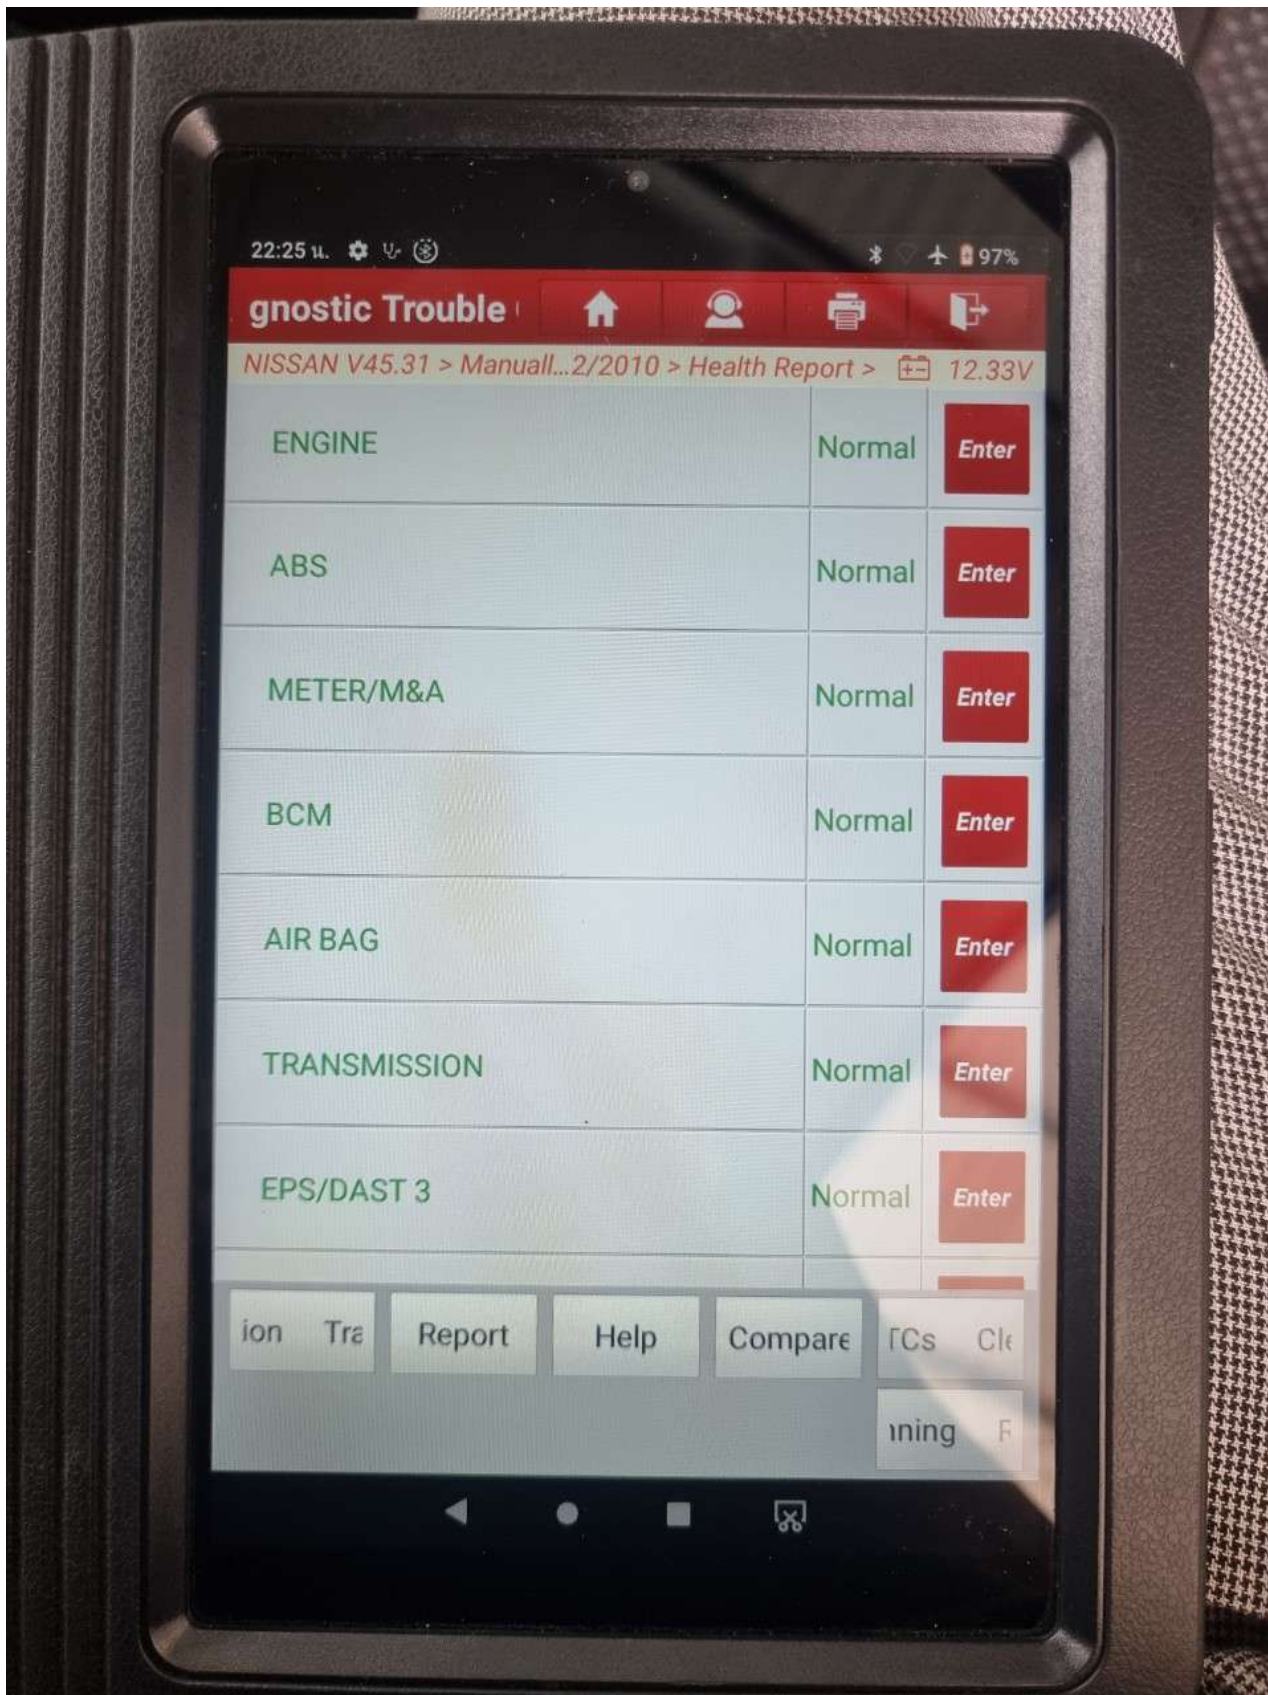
22:25 u.

97%

gnostic Trouble

NISSAN V45.31 > Manuall...2/2010 > Health Report > 12.33V

| | | |
|---|---|---|
| ENGINE | Normal | Enter |
| ABS | Normal | Enter |
| METER/M&A | Normal | Enter |
| BCM | Normal | Enter |
| AIR BAG | Normal | Enter |
| TRANSMISSION | Normal | Enter |
| EPS/DAST 3 | Normal | Enter |

ion Tra
Report
Help
Compare
TCs Cl
ining F